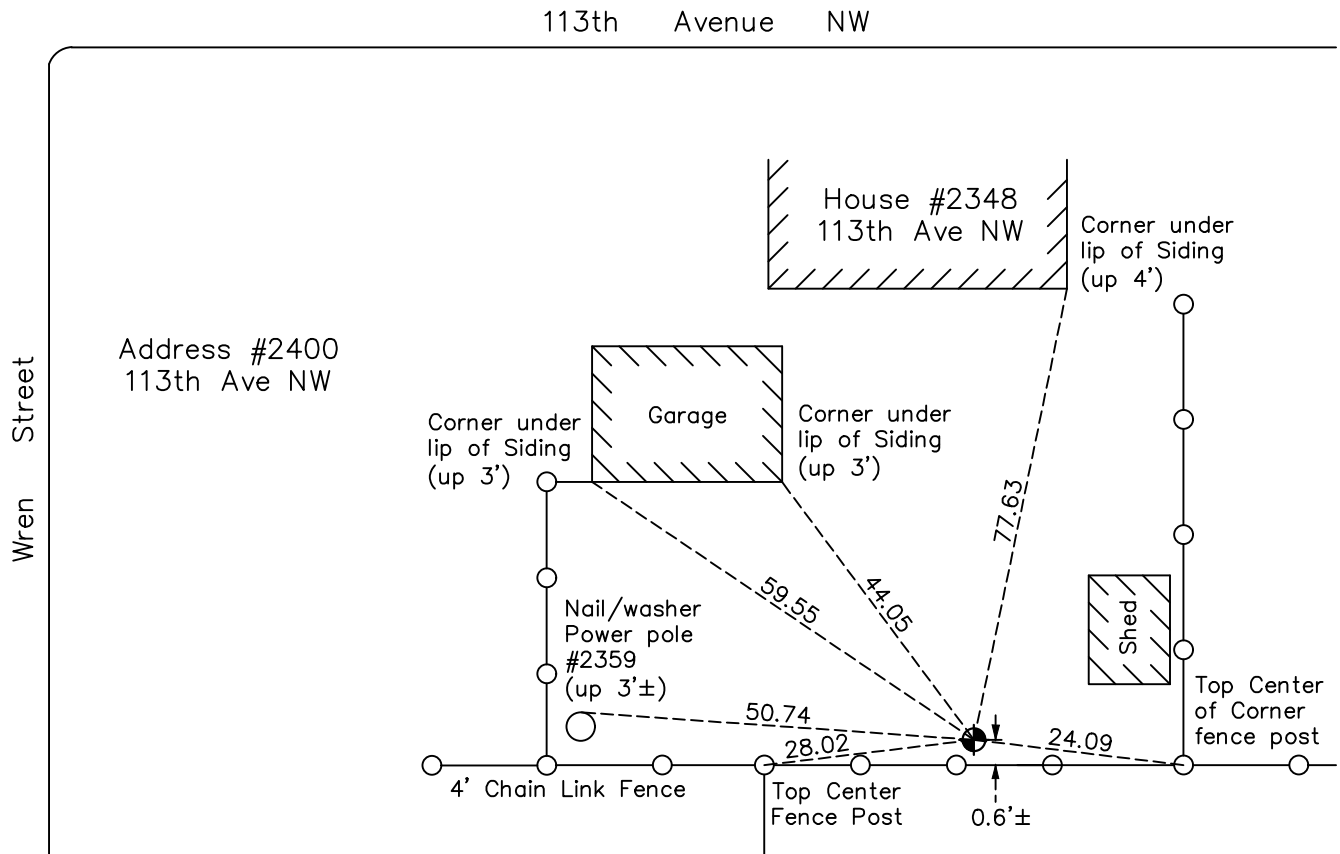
113th Avenue NW

Wren Street

House #2348
113th Ave NW

Corner under lip of Siding (up 4')

Address #2400
113th Ave NW

Garage

Corner under lip of Siding (up 3')

Corner under lip of Siding (up 3')

77.63

59.55

44.05

Shed

Nail/washer
Power pole
#2359
(up 3'±)

50.74

28.02

24.09

Top Center of Corner fence post

4' Chain Link Fence

Top Center Fence Post

0.6'±